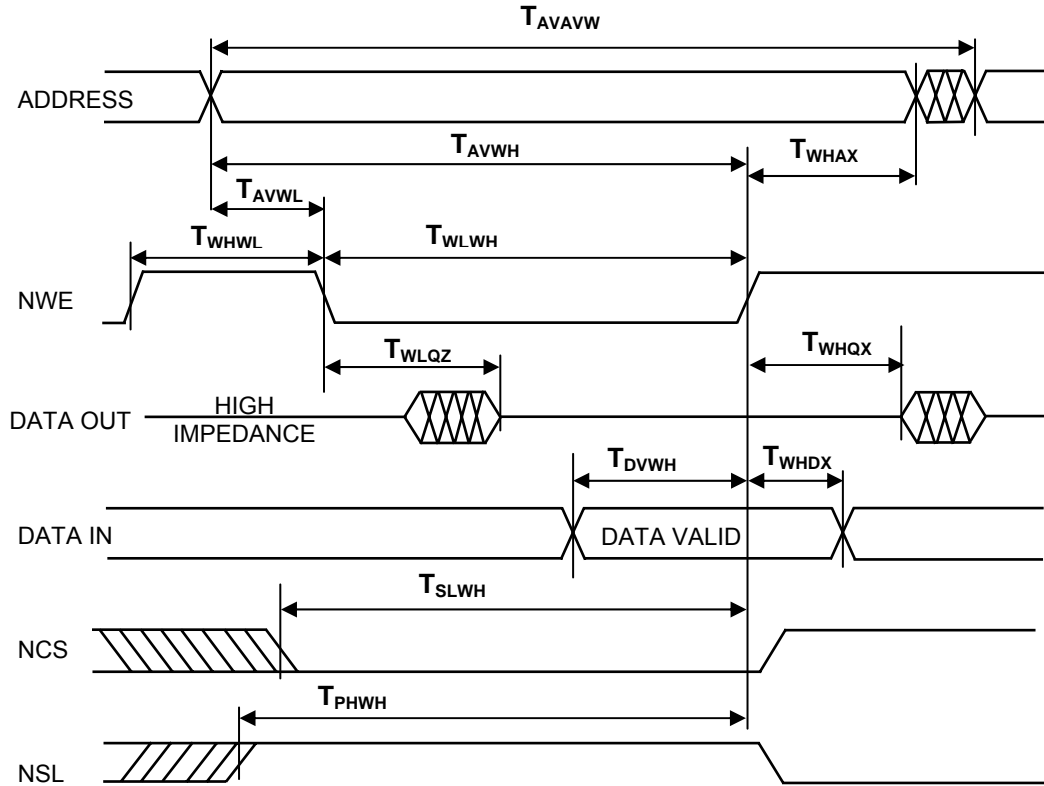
$T_{AVAVW}$

ADDRESS

$T_{AVWH}$

$T_{WHAX}$

$T_{AVWL}$

$T_{WHWL}$

$T_{WLWH}$

NWE

$T_{WLQZ}$

$T_{WHQX}$

DATA OUT

HIGH IMPEDANCE

$T_{DVWH}$

$T_{WHDX}$

DATA IN

DATA VALID

$T_{SLWH}$

NCS

$T_{PHWH}$

NSL